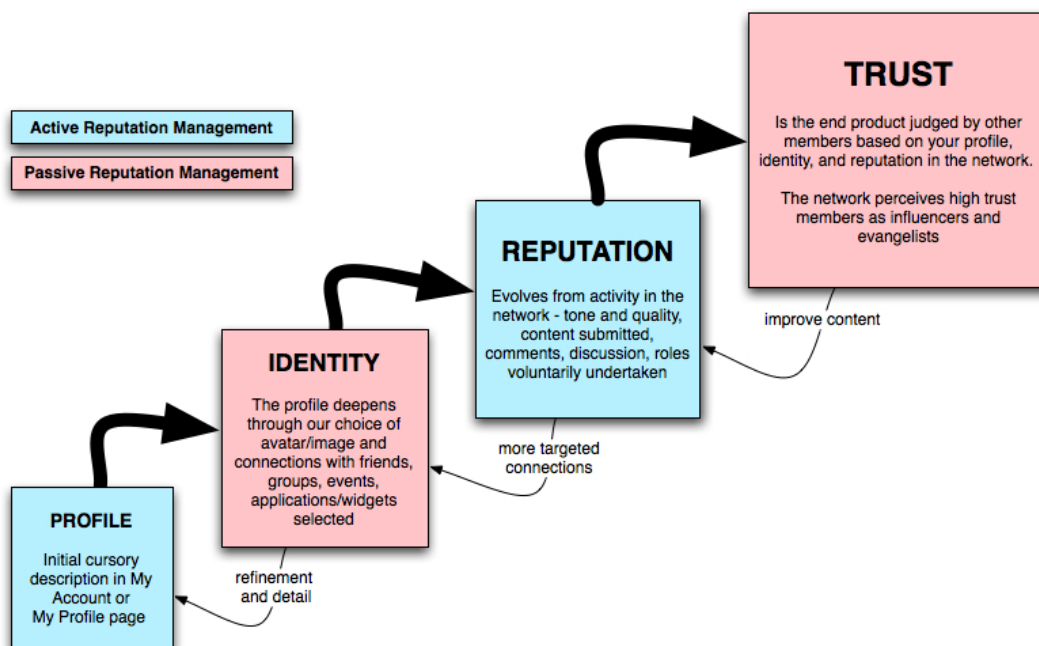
Active Reputation Management

Passive Reputation Management

TRUST

Is the end product judged by other members based on your profile, identity, and reputation in the network.

The network perceives high trust members as influencers and evangelists

REPUTATION

Evolves from activity in the network - tone and quality, content submitted, comments, discussion, roles voluntarily undertaken

improve content

IDENTITY

The profile deepens through our choice of avatar/image and connections with friends, groups, events, applications/widgets selected

more targeted connections

PROFILE

Initial cursory description in My Account or My Profile page

refinement and detail